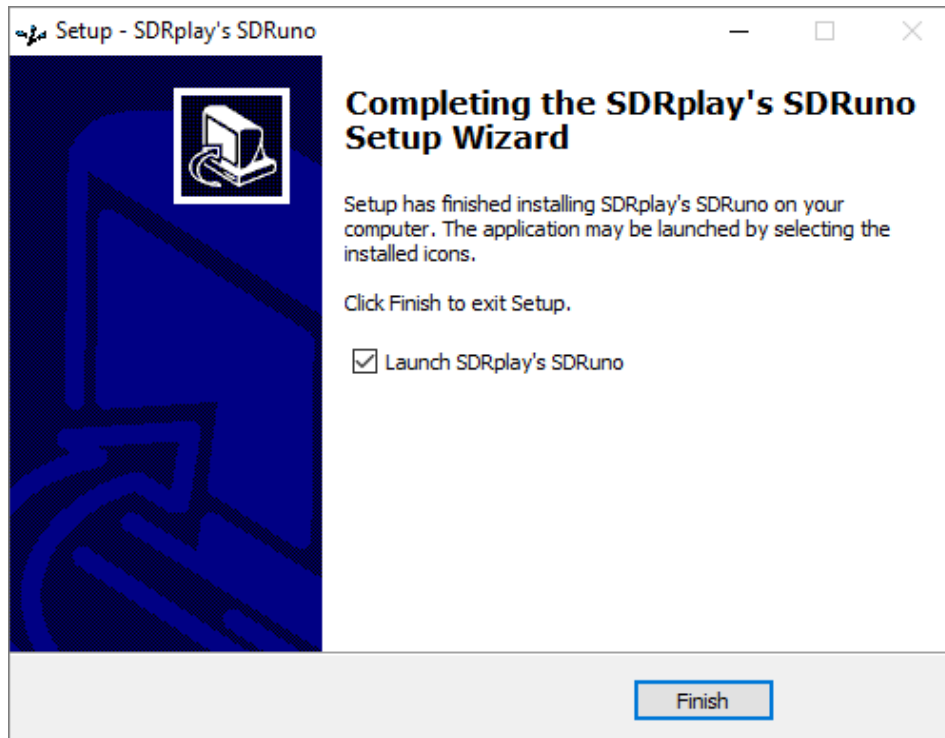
Setup - SDRplay's SDRuno

Completing the SDRplay's SDRuno Setup Wizard

Setup has finished installing SDRplay's SDRuno on your computer. The application may be launched by selecting the installed icons.

Click Finish to exit Setup.

☑ Launch SDRplay's SDRuno

Finish